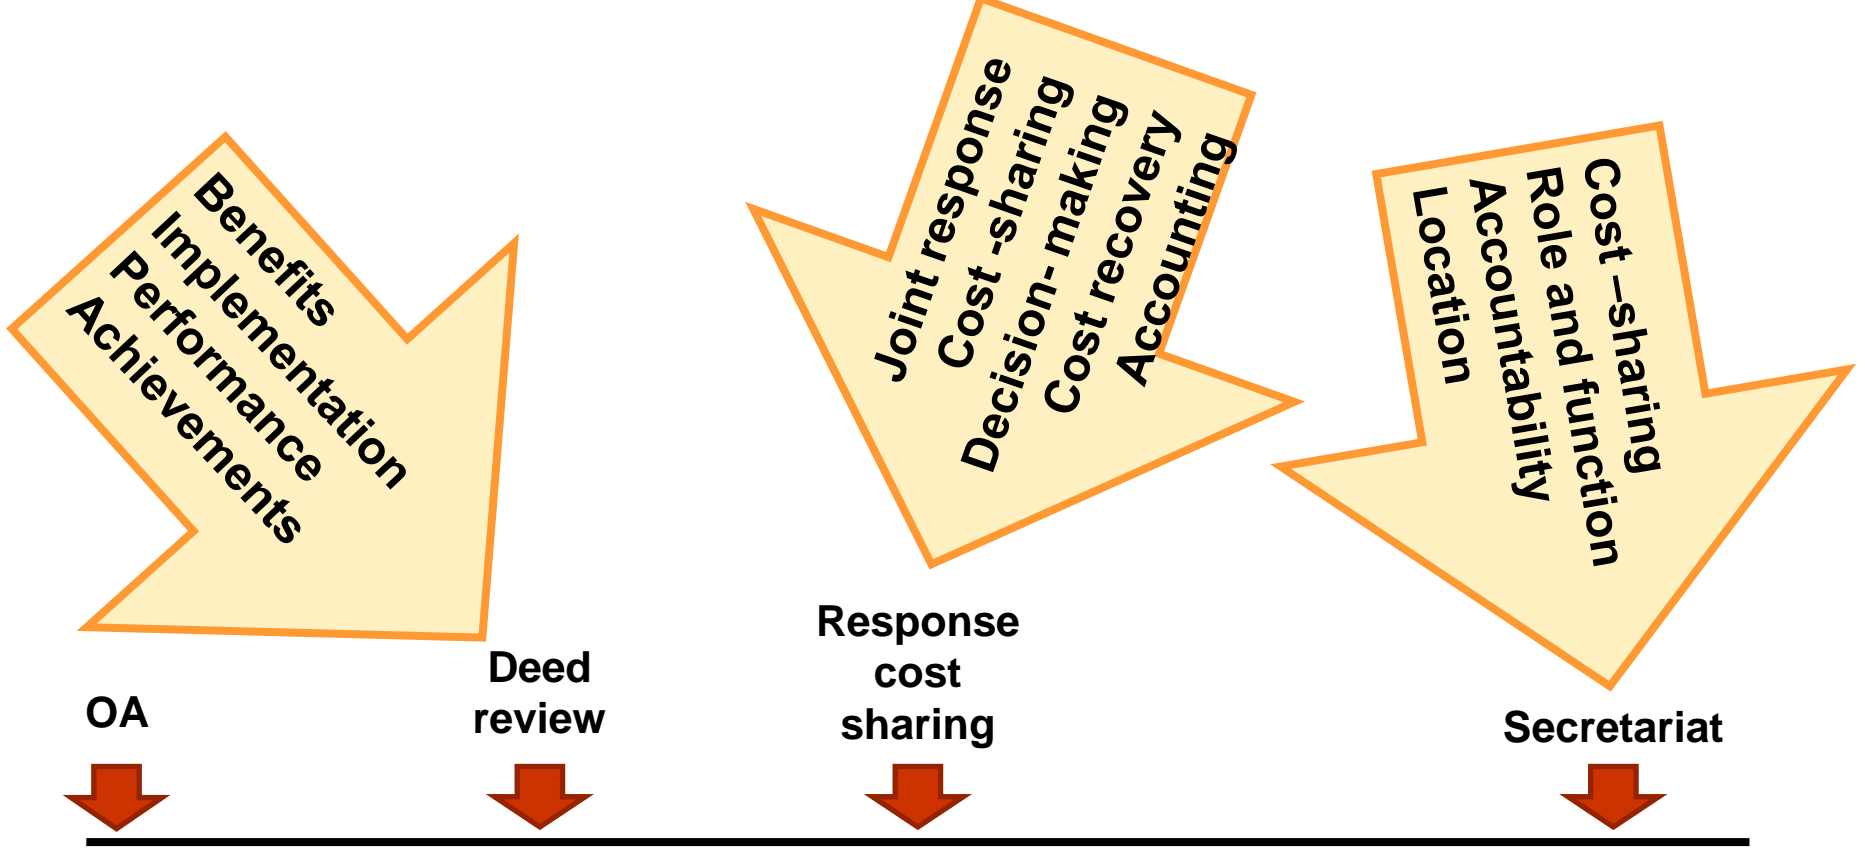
Benefits
Implementation
Performance
Achievements

Joint response
Cost -sharing
Decision- making
Cost recovery
Accounting

Cost –sharing
Role and function
Accountability
Location

OA

Deed review

Response cost sharing

Secretariat